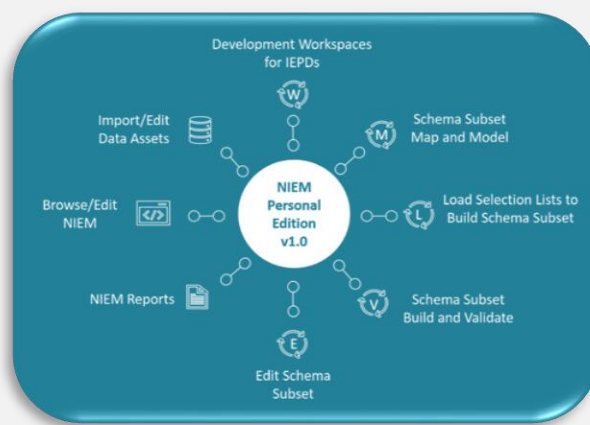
Development Workspaces for IEPDs

W

Import/Edit Data Assets

M

Schema Subset Map and Model

Browse/Edit NIEM

NIEM Personal Edition v1.0

L

Load Selection Lists to Build Schema Subset

NIEM Reports

V

Schema Subset Build and Validate

E

Edit Schema Subset